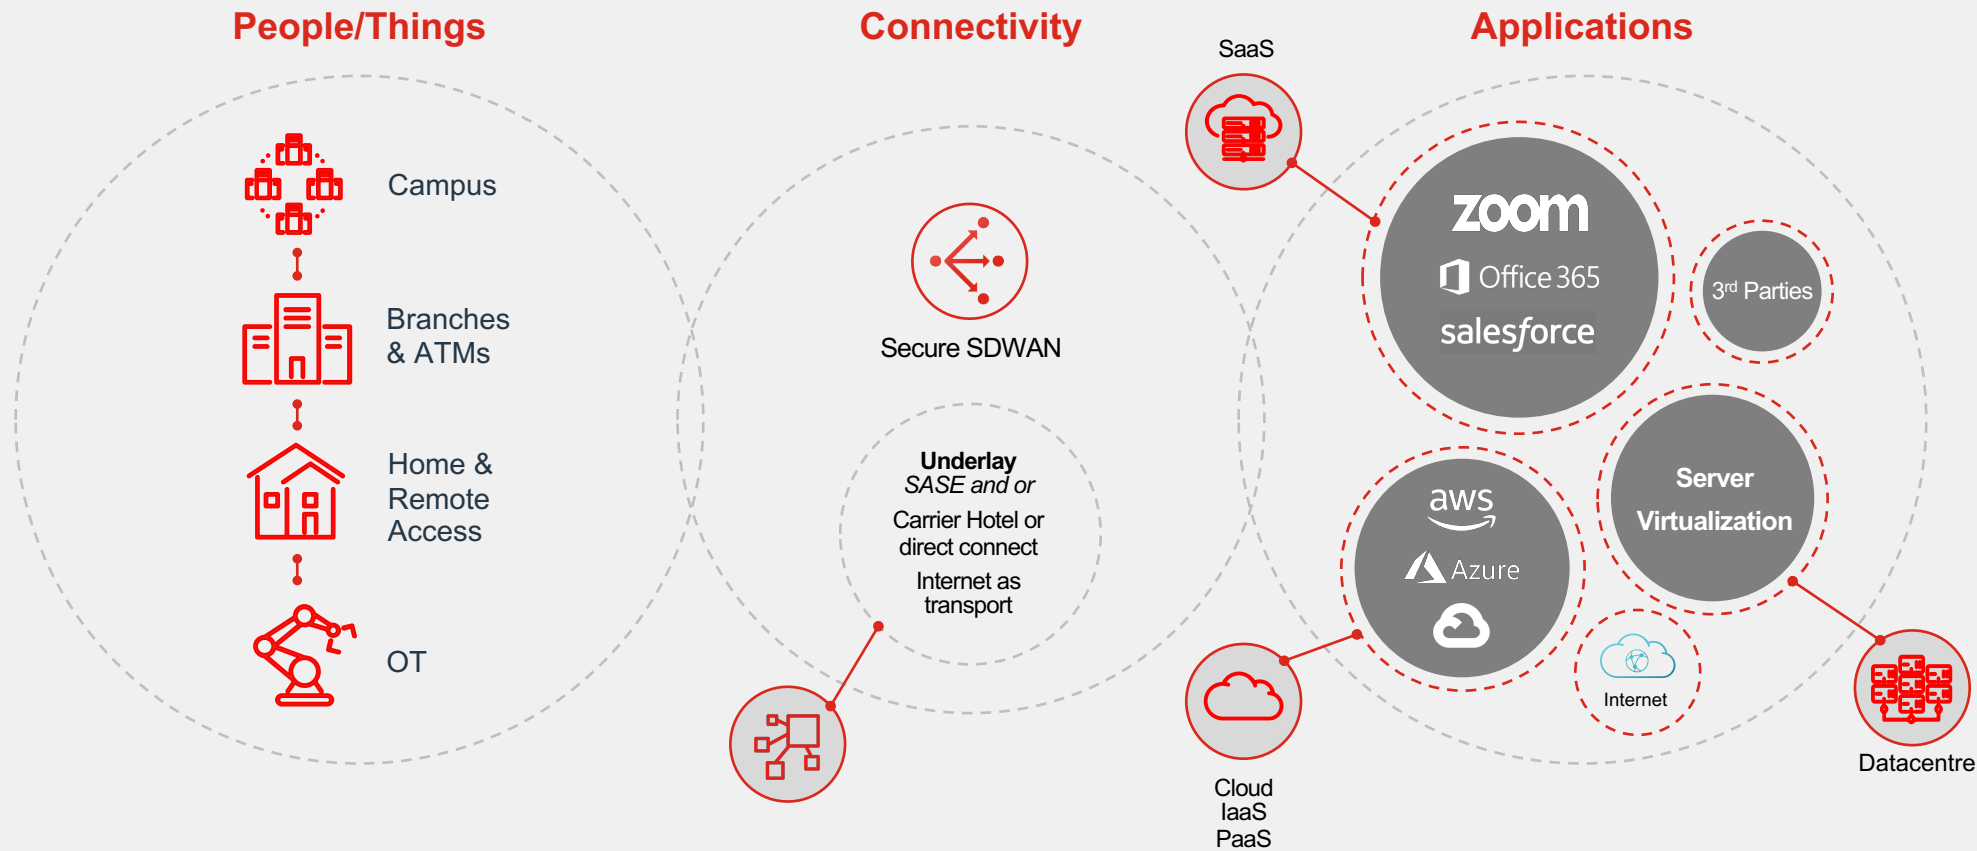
People/Things

Campus

Branches & ATMs

Home & Remote Access

OT

Connectivity

Secure SDWAN

Underlay
SASE and or
Carrier Hotel or direct connect
Internet as transport

SaaS

Applications

zoom
Office 365
salesforce

3rd Parties

aws
Azure

Server Virtualization

Internet

Cloud
IaaS
PaaS

Datacentre